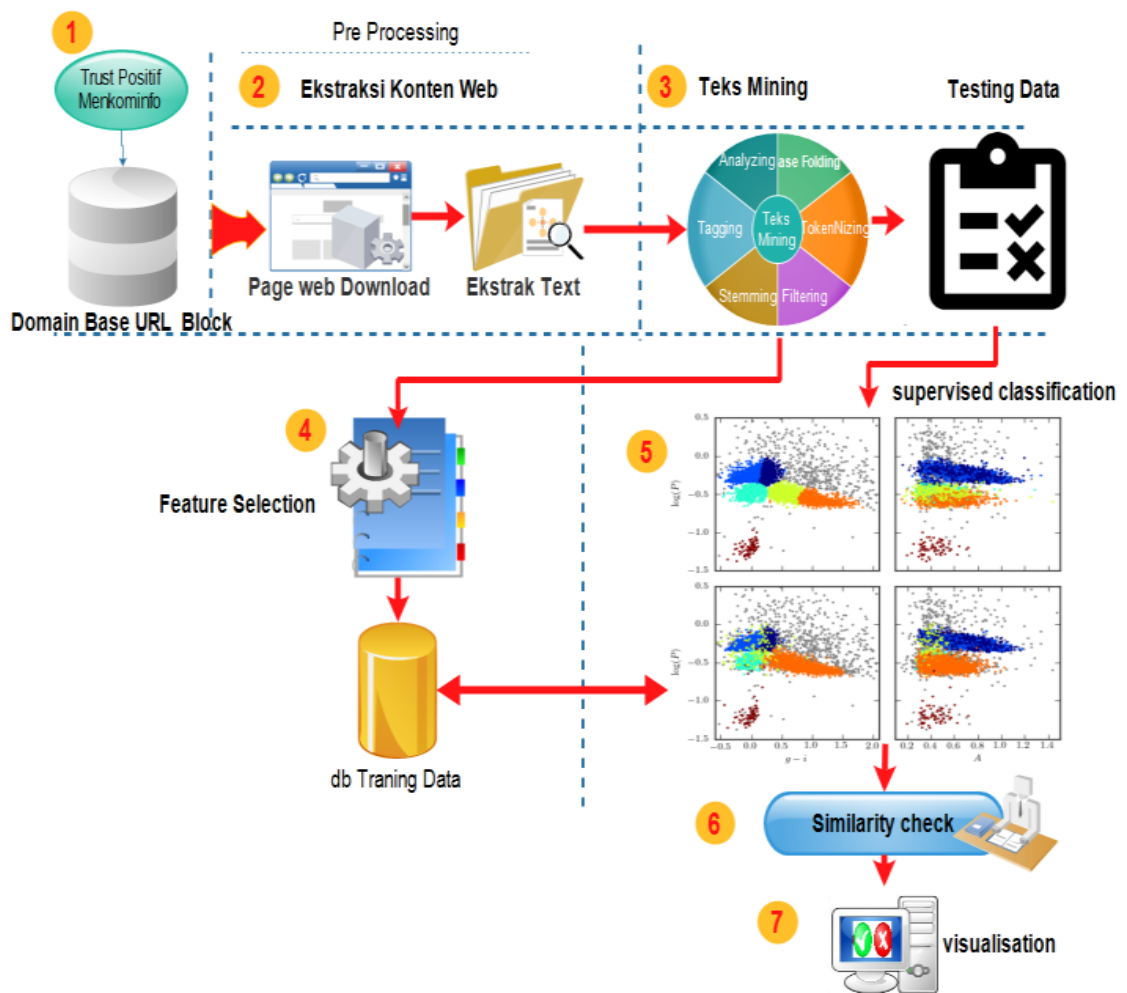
1

Trust Positif Merkominfo

Domain Base URL Block

Pre Processing

2 Ekstraksi Konten Web

Page web Download

Ekstrak Text

3 Teks Mining

Analyzing
ase Folding
Tagging
Teks Mining
TokenNizing
Stemming
Filtering

Testing Data

4

Feature Selection

db Traning Data

supervised classification

5

0.5
0.0
-0.5
-1.0
-1.5
$\log(P)$

0.5
0.0
-0.5
-1.0
-1.5
$\log(P)$

-0.5 0.0 0.5 1.0 1.5 2.0
$g-i$

0.2 0.4 0.6 0.8 1.0 1.2 1.4
$A$

6 Similarity check

7 visualisation